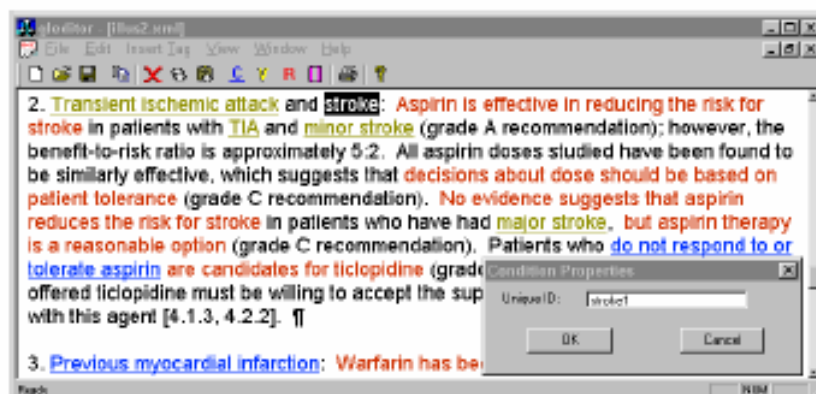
gloditor - [illus2.xml]

File Edit Insert Tag View Window Help

C Y R

2. Transient ischemic attack and stroke: Aspirin is effective in reducing the risk for stroke in patients with TIA and minor stroke (grade A recommendation); however, the benefit-to-risk ratio is approximately 5:2. All aspirin doses studied have been found to be similarly effective, which suggests that decisions about dose should be based on patient tolerance (grade C recommendation). No evidence suggests that aspirin reduces the risk for stroke in patients who have had major stroke, but aspirin therapy is a reasonable option (grade C recommendation). Patients who do not respond to or tolerate aspirin are candidates for ticlopidine (grade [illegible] offered ticlopidine must be willing to accept the sup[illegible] with this agent [4.1.3, 4.2.2]. ¶

3. Previous myocardial infarction: Warfarin has be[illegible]

Condition Properties

Unique ID: stroke1

OK

Cancel

Ready

NUM